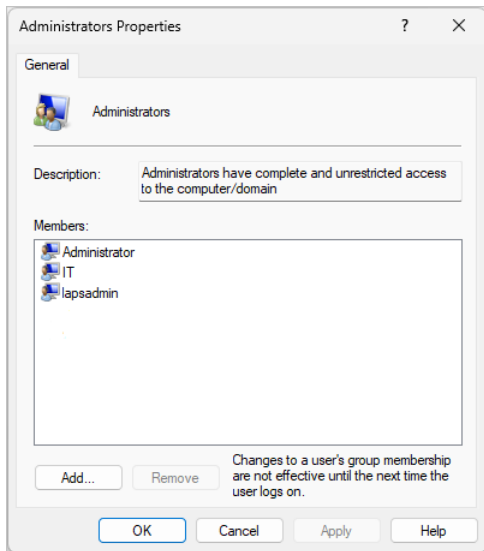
Administrators Properties ? X

General

Administrators

Description: Administrators have complete and unrestricted access to the computer/domain

Members:

Administrator
IT
lapsadmin

Add... Remove

Changes to a user's group membership are not effective until the next time the user logs on.

OK Cancel Apply Help